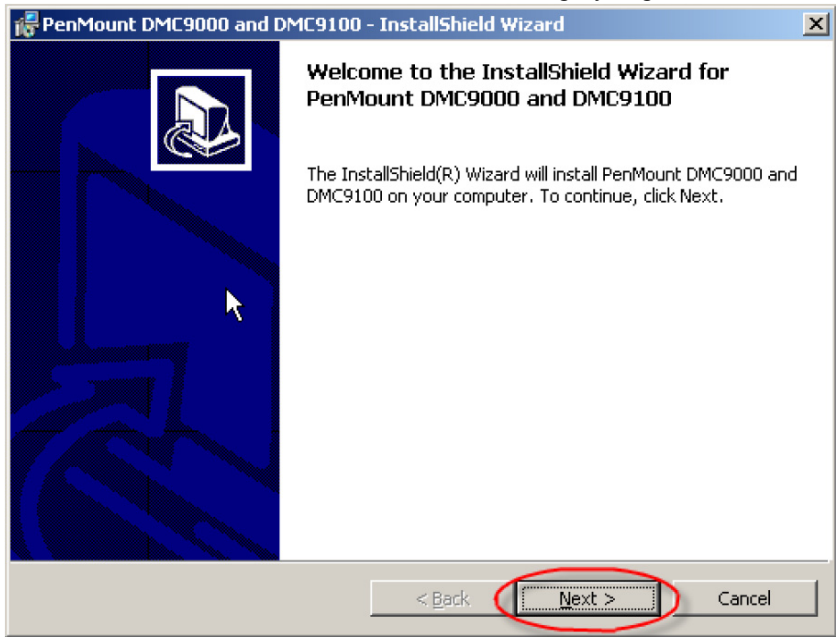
PenMount DMC9000 and DMC9100 - InstallShield Wizard

Welcome to the InstallShield Wizard for PenMount DMC9000 and DMC9100

The InstallShield(R) Wizard will install PenMount DMC9000 and DMC9100 on your computer. To continue, click Next.

< Back

Next >

Cancel